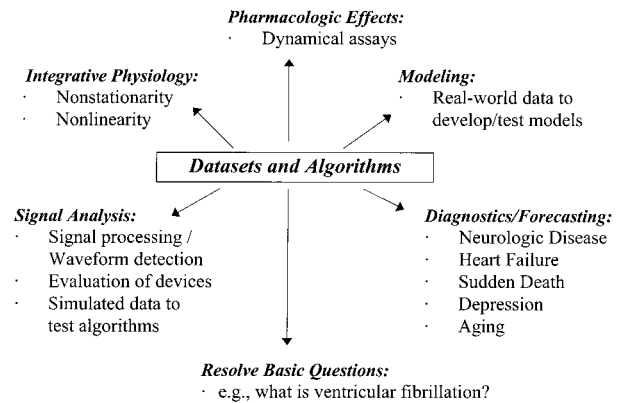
Pharmacologic Effects:
· Dynamical assays

Integrative Physiology:
· Nonstationarity
· Nonlinearity

Modeling:
· Real-world data to develop/test models

Datasets and Algorithms

Signal Analysis:
· Signal processing / Waveform detection
· Evaluation of devices
· Simulated data to test algorithms

Diagnostics/Forecasting:
· Neurologic Disease
· Heart Failure
· Sudden Death
· Depression
· Aging

Resolve Basic Questions:
· e.g., what is ventricular fibrillation?